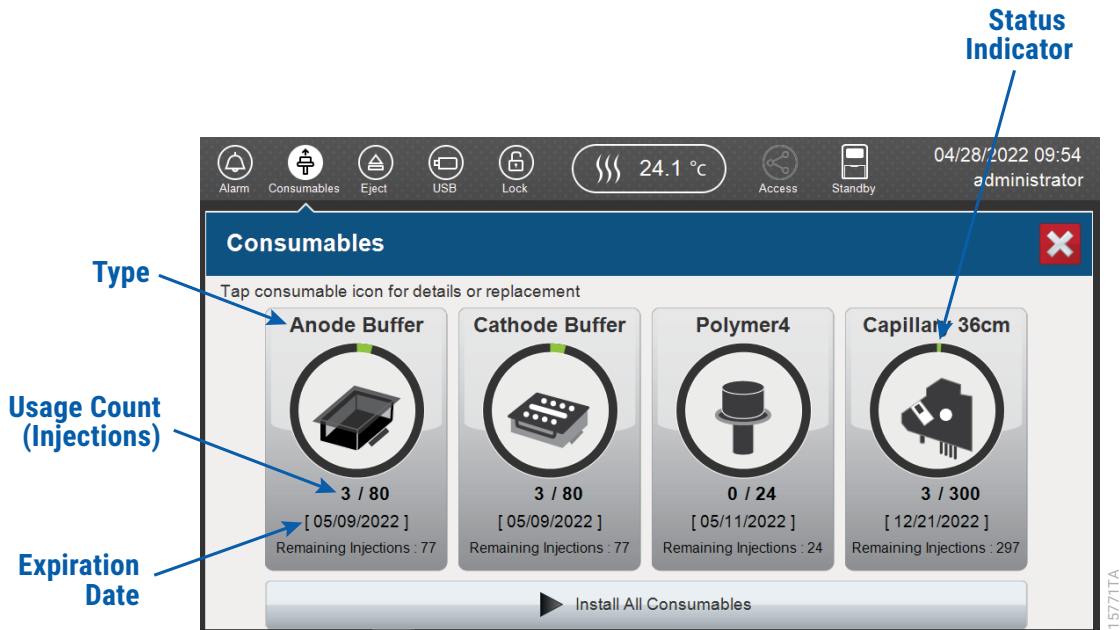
Status Indicator

Alarm Consumables Eject USB Lock 24.1 °C Access Standby 04/28/2022 09:54 administrator

Consumables

Type

Tap consumable icon for details or replacement

Anode Buffer

Cathode Buffer

Polymer4

Capillary 36cm

Usage Count (Injections)

3 / 80

[ 05/09/2022 ]

Remaining Injections : 77

3 / 80

[ 05/09/2022 ]

Remaining Injections : 77

0 / 24

[ 05/11/2022 ]

Remaining Injections : 24

3 / 300

[ 12/21/2022 ]

Remaining Injections : 297

Expiration Date

Install All Consumables

15771TA